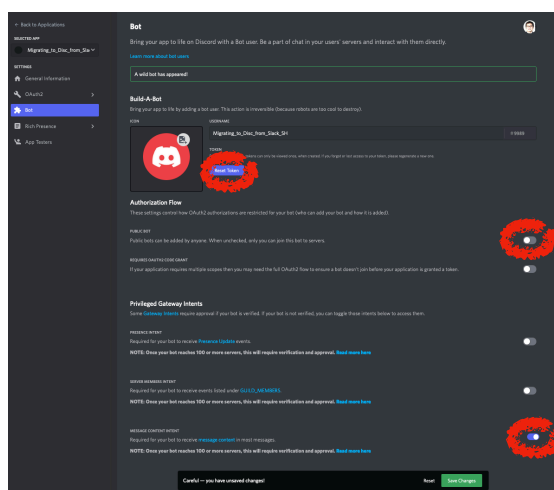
< Back to Applications

SELECTED APP

Migrating_to_Disc_from_Sla

SETTINGS

General Information

OAuth2

Bot

Rich Presence

App Testers

Bot

Bring your app to life on Discord with a Bot user. Be a part of chat in your users' servers and interact with them directly.

Learn more about bot users

A wild bot has appeared!

Build-A-Bot

Bring your app to life by adding a bot user. This action is irreversible (because robots are too cool to destroy).

ICON

USERNAME

Migrating_to_Disc_from_Slack_SH

#0000

TOKEN

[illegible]

Reset Token

Authorization Flow

These settings control how OAuth2 authorizations are restricted for your bot (who can add your bot and how it is added).

PUBLIC BOT

Public bots can be added by anyone. When unchecked, only you can join this bot to servers.

REQUIRES OAUTH2 CODE GRANT

If your application requires multiple scopes then you may need the full OAuth2 flow to ensure a bot doesn't join before your application is granted a token.

Privileged Gateway Intents

Some Gateway Intents require approval if your bot is verified. If your bot is not verified, you can toggle these intents below to access them.

PRESENCE INTENT

Required for your bot to receive Presence Update events.

NOTE: Once your bot reaches 100 or more servers, this will require verification and approval. Read more here

SERVER MEMBERS INTENT

Required for your bot to receive events listed under GUILD_MEMBERS.

NOTE: Once your bot reaches 100 or more servers, this will require verification and approval. Read more here

MESSAGE CONTENT INTENT

Required for your bot to receive message content in most messages.

NOTE: Once your bot reaches 100 or more servers, this will require verification and approval. Read more here

Careful — you have unsaved changes!

Reset

Save Changes